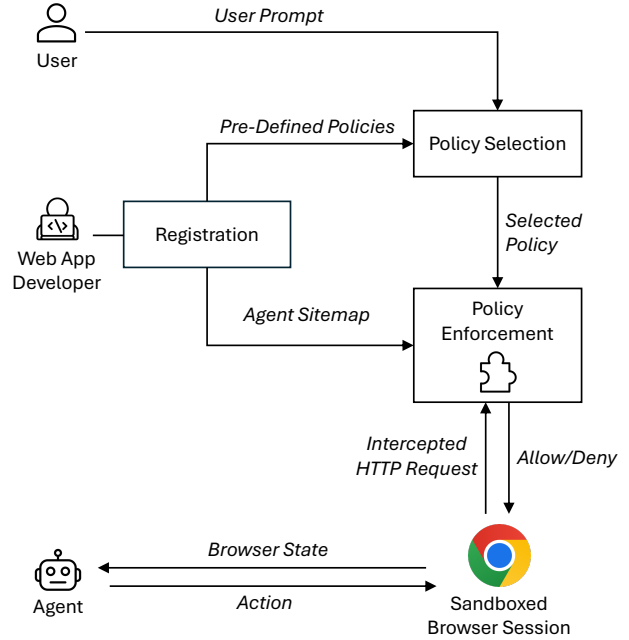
User Prompt
User
Pre-Defined Policies
Policy Selection
Registration
Web App Developer
Selected Policy
Agent Sitemap
Policy Enforcement
Intercepted HTTP Request
Allow/Deny
Browser State
Agent
Action
Sandboxed Browser Session